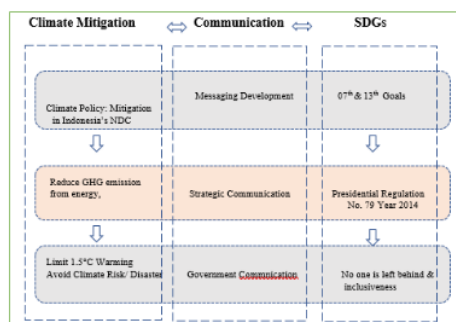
Climate Mitigation ⟺ Communication ⟺ SDGs

Climate Policy: Mitigation in Indonesia's NDC

Messaging Development

07th & 13th Goals

Reduce GHG emission from energy,

Strategic Communication

Presidential Regulation No. 79 Year 2014

Limit 1.5°C Warming Avoid Climate Risk/ Disaster

Government Commnication

No one is left behind & inclusiveness